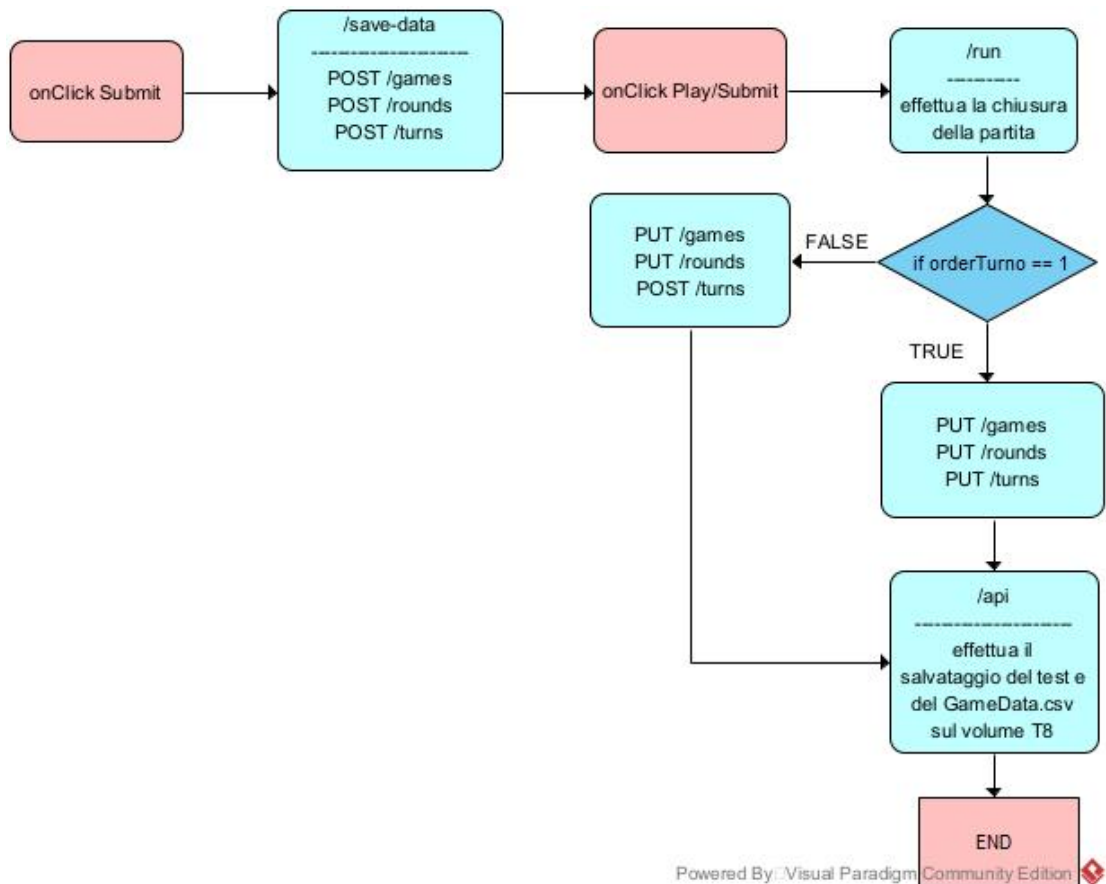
onClick Submit

/save-data
--------------------
POST /games
POST /rounds
POST /turns

onClick Play/Submit

/run
----------
effettua la chiusura della partita

if orderTurno == 1

FALSE

PUT /games
PUT /rounds
POST /turns

TRUE

PUT /games
PUT /rounds
PUT /turns

/api
--------------------
effettua il salvataggio del test e del GameData.csv sul volume T8

END

Powered By Visual Paradigm Community Edition